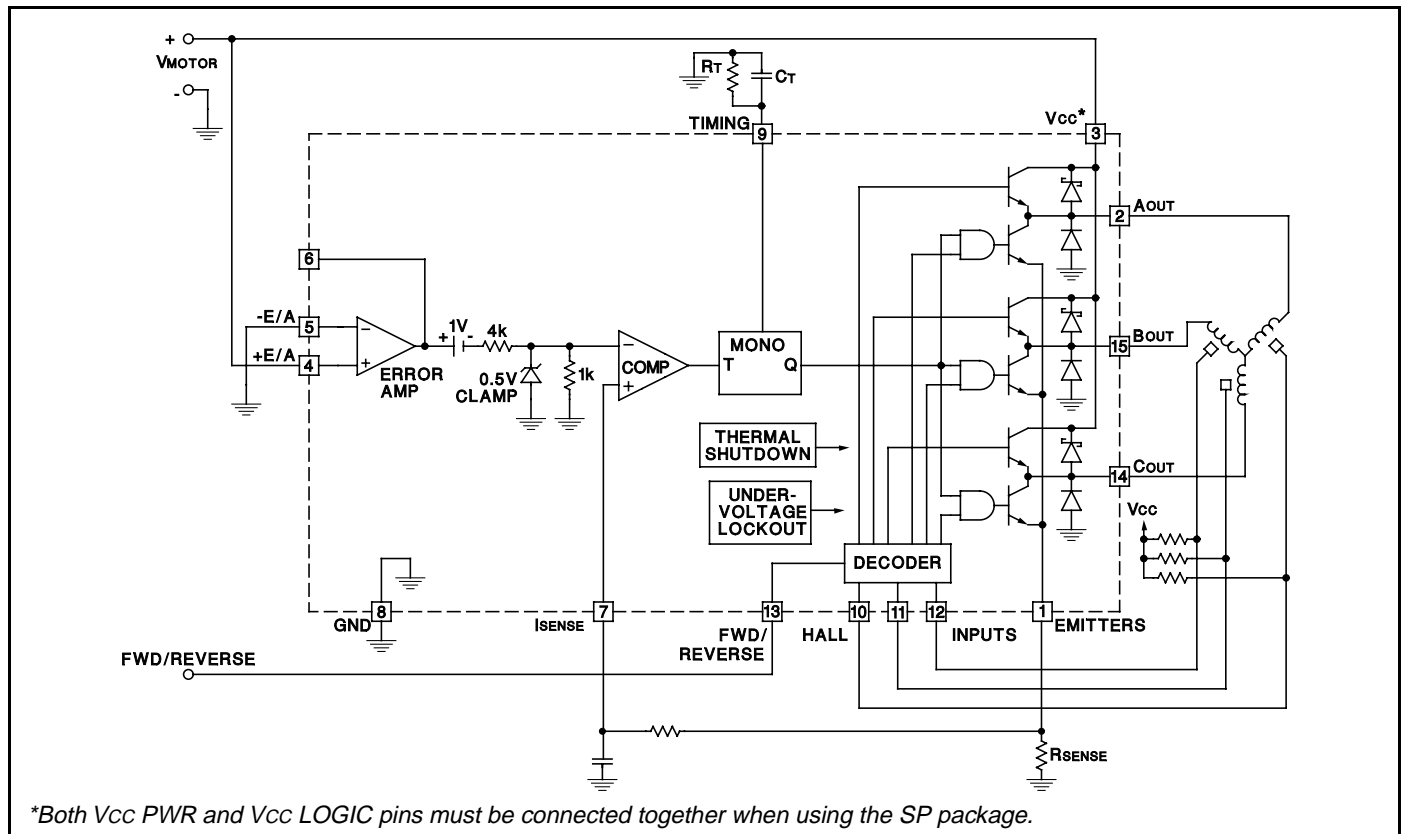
+
VMOTOR
-
RT
CT
TIMING
9
VCC*
3
2
AOUT
6
-E/A
5
+E/A
4
ERROR AMP
+ 1V -
4k
0.5V CLAMP
1k
COMP
MONO
T
Q
15
BOUT
THERMAL SHUTDOWN
14
COUT
UNDER-VOLTAGE LOCKOUT
VCC
DECODER
8
GND
7
ISENSE
13
FWD/ REVERSE
10
HALL
11
12
INPUTS
1
EMITTERS
FWD/REVERSE
RSENSE

*Both VCC PWR and VCC LOGIC pins must be connected together when using the SP package.